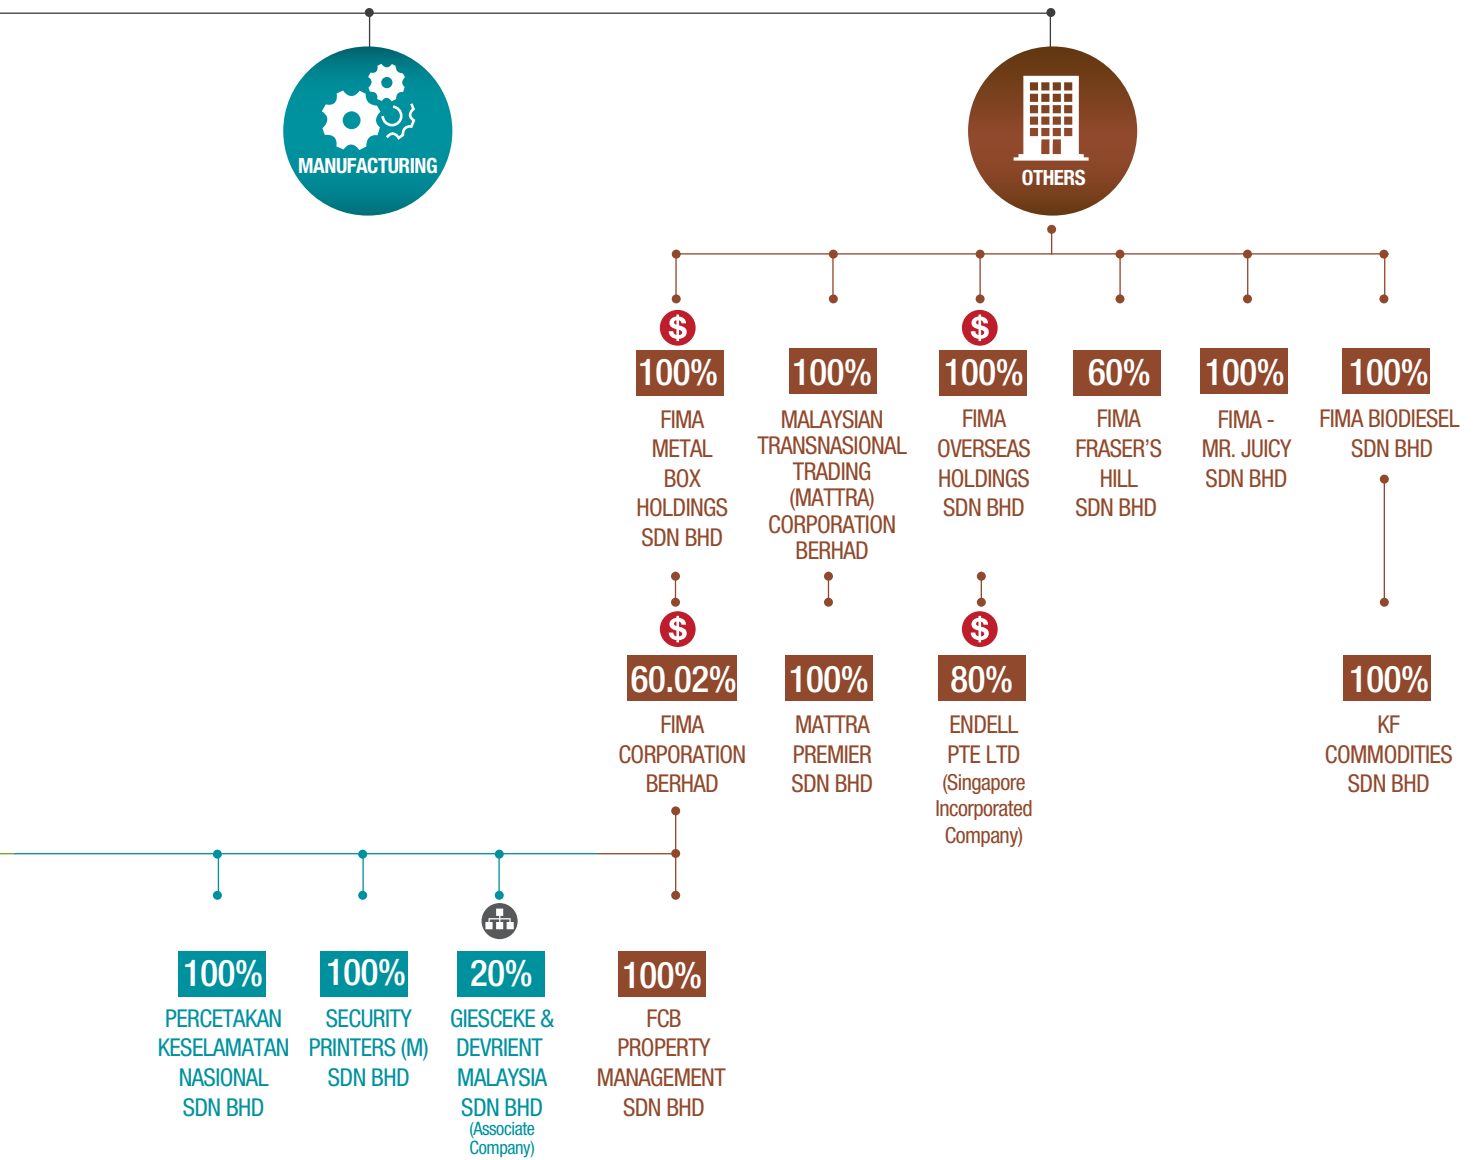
MANUFACTURING

OTHERS

$
100%
FIMA METAL BOX HOLDINGS SDN BHD

100%
MALAYSIAN TRANSNASIONAL TRADING (MATTRA) CORPORATION BERHAD

$
100%
FIMA OVERSEAS HOLDINGS SDN BHD

60%
FIMA FRASER'S HILL SDN BHD

100%
FIMA - MR. JUICY SDN BHD

100%
FIMA BIODIESEL SDN BHD

$
60.02%
FIMA CORPORATION BERHAD

100%
MATTRA PREMIER SDN BHD

$
80%
ENDELL PTE LTD (Singapore Incorporated Company)

100%
KF COMMODITIES SDN BHD

100%
PERCETAKAN KESELAMATAN NASIONAL SDN BHD

100%
SECURITY PRINTERS (M) SDN BHD

20%
GIESCEKE & DEVRIENT MALAYSIA SDN BHD (Associate Company)

100%
FCB PROPERTY MANAGEMENT SDN BHD